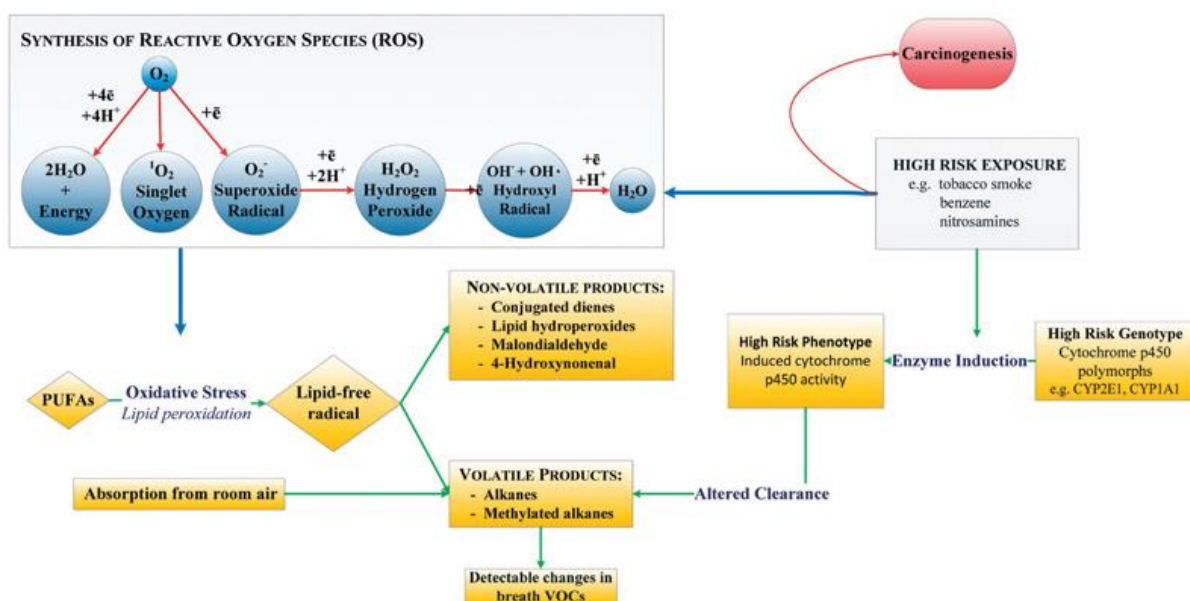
SYNTHESIS OF REACTIVE OXYGEN SPECIES (ROS)

$O_2$

+4ē +4H$^+$

+ē

$2H_2O$ + Energy

$^1O_2$ Singlet Oxygen

$O_2^-$ Superoxide Radical

+ē +2H$^+$

$H_2O_2$ Hydrogen Peroxide

+ē

$OH^- + OH\cdot$ Hydroxyl Radical

+ē +H$^+$

$H_2O$

Carcinogenesis

HIGH RISK EXPOSURE
e.g. tobacco smoke
benzene
nitrosamines

NON-VOLATILE PRODUCTS:
- Conjugated dienes
- Lipid hydroperoxides
- Malondialdehyde
- 4-Hydroxynonenal

High Risk Phenotype
Induced cytochrome p450 activity

Enzyme Induction

High Risk Genotype
Cytochrome p450 polymorphs
e.g. CYP2E1, CYP1A1

PUFAs

Oxidative Stress
Lipid peroxidation

Lipid-free radical

Absorption from room air

VOLATILE PRODUCTS:
- Alkanes
- Methylated alkanes

Altered Clearance

Detectable changes in breath VOCs